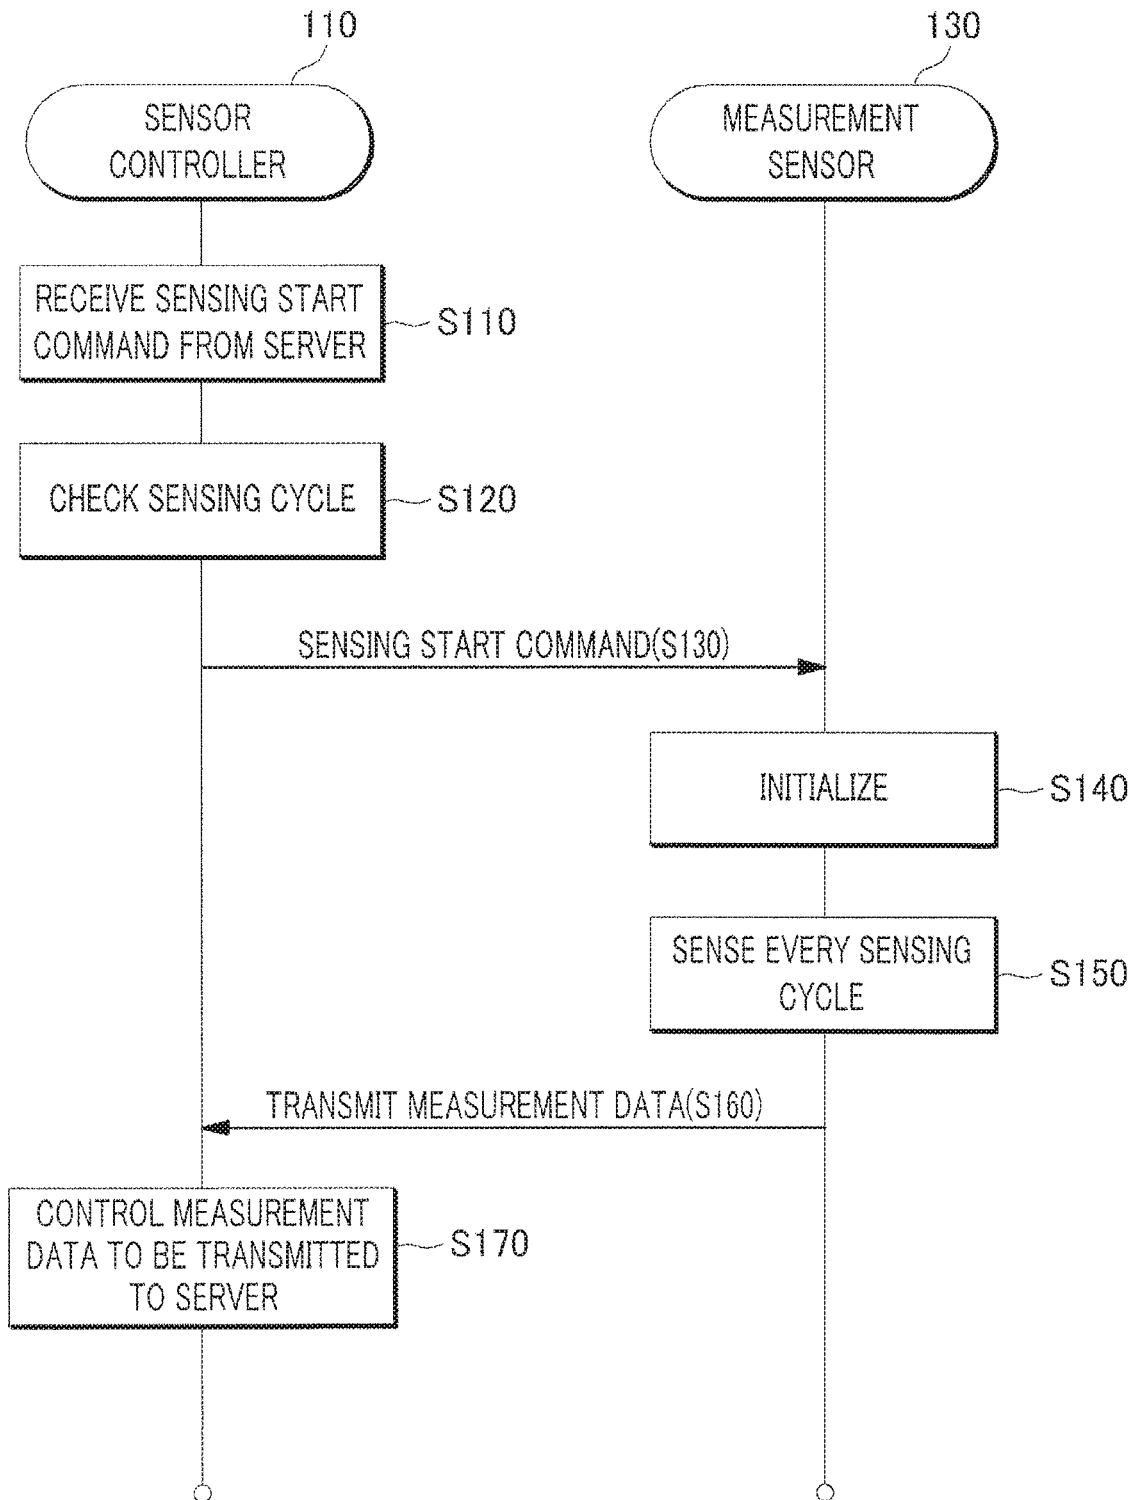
110

SENSOR CONTROLLER

130

MEASUREMENT SENSOR

RECEIVE SENSING START COMMAND FROM SERVER

S110

CHECK SENSING CYCLE

S120

SENSING START COMMAND(S130)

INITIALIZE

S140

SENSE EVERY SENSING CYCLE

S150

TRANSMIT MEASUREMENT DATA(S160)

CONTROL MEASUREMENT DATA TO BE TRANSMITTED TO SERVER

S170